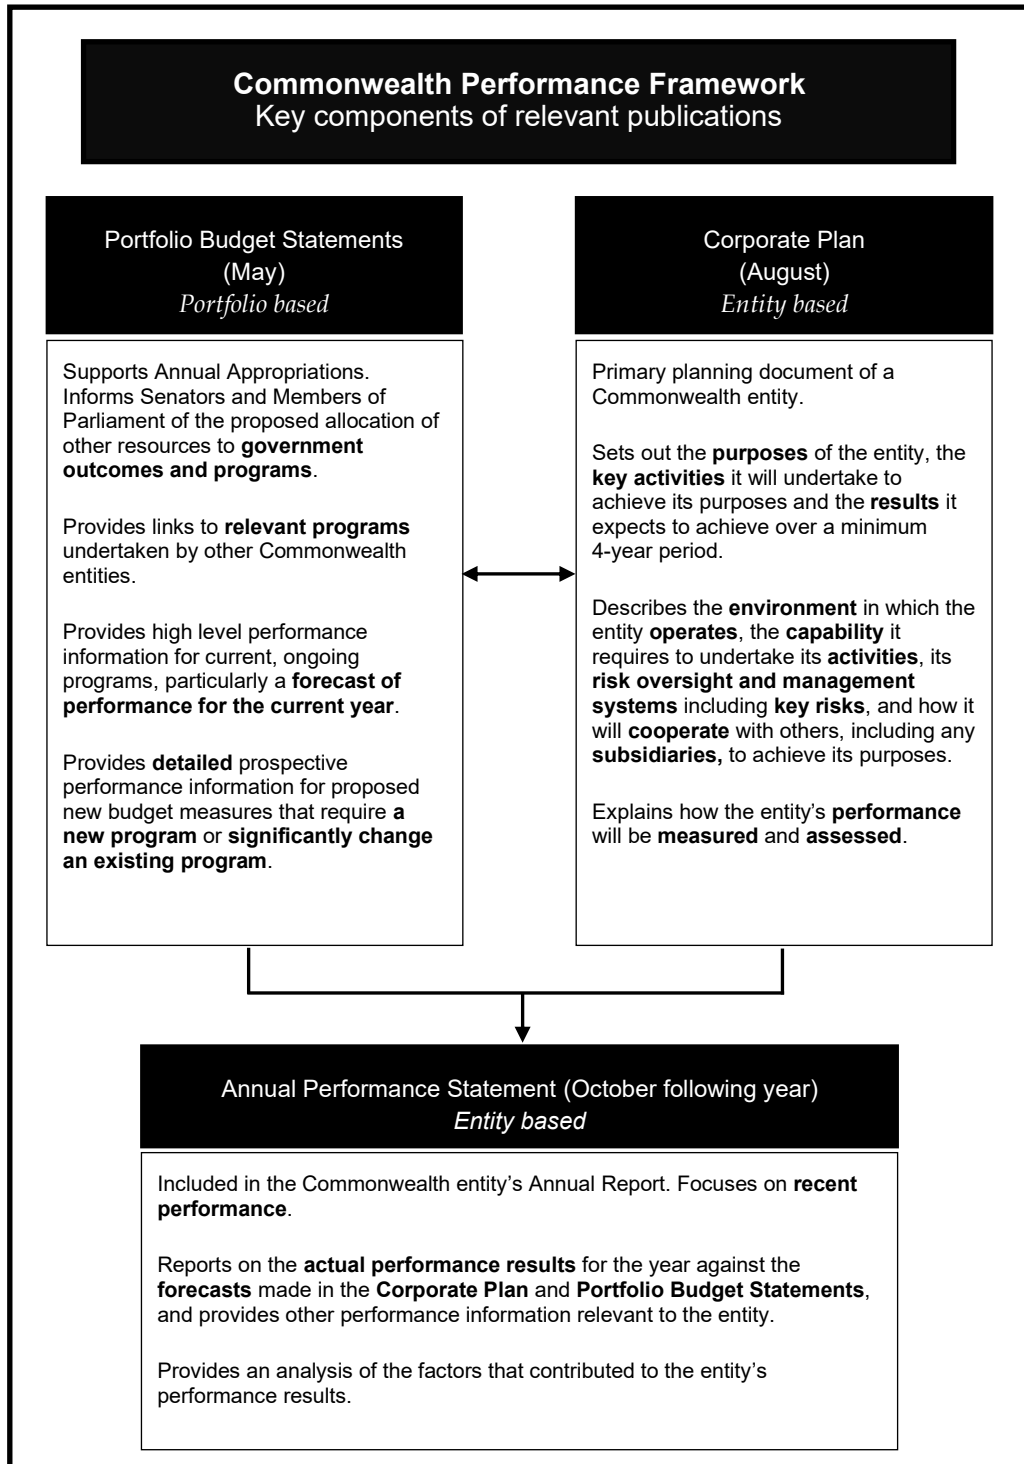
**Commonwealth Performance Framework**
Key components of relevant publications

Portfolio Budget Statements
(May)
*Portfolio based*

Supports Annual Appropriations. Informs Senators and Members of Parliament of the proposed allocation of other resources to **government outcomes and programs**.

Provides links to **relevant programs** undertaken by other Commonwealth entities.

Provides high level performance information for current, ongoing programs, particularly a **forecast of performance for the current year**.

Provides **detailed** prospective performance information for proposed new budget measures that require **a new program** or **significantly change an existing program**.

Corporate Plan
(August)
*Entity based*

Primary planning document of a Commonwealth entity.

Sets out the **purposes** of the entity, the **key activities** it will undertake to achieve its purposes and the **results** it expects to achieve over a minimum 4-year period.

Describes the **environment** in which the entity **operates**, the **capability** it requires to undertake its **activities**, its **risk oversight and management systems** including **key risks**, and how it will **cooperate** with others, including any **subsidiaries,** to achieve its purposes.

Explains how the entity's **performance** will be **measured** and **assessed**.

Annual Performance Statement (October following year)
*Entity based*

Included in the Commonwealth entity's Annual Report. Focuses on **recent performance**.

Reports on the **actual performance results** for the year against the **forecasts** made in the **Corporate Plan** and **Portfolio Budget Statements**, and provides other performance information relevant to the entity.

Provides an analysis of the factors that contributed to the entity's performance results.